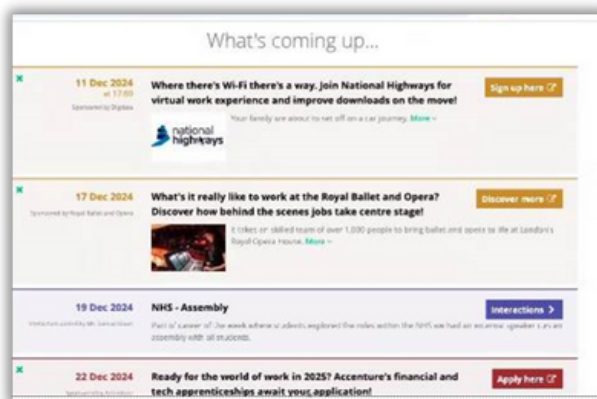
What's coming up...

×

11 Dec 2024
at 17:00
Sponsored by Digitas

Where there's Wi-Fi there's a way. Join National Highways for virtual work experience and improve downloads on the move!

Sign up here

national highways

Your family are about to set off on a car journey. More ›

×

17 Dec 2024
Sponsored by Royal Ballet and Opera

What's it really like to work at the Royal Ballet and Opera? Discover how behind the scenes jobs take centre stage!

Discover more

It takes a skilled team of over 1,000 people to bring ballet and opera to life at London's Royal Opera House. More ›

19 Dec 2024
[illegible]

NHS - Assembly

Interactions ›

Part of career of the week where students explored the roles within the NHS we had an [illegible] speaker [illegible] assembly with all students.

×

22 Dec 2024
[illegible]

Ready for the world of work in 2025? Accenture's financial and tech apprenticeships await your application!

Apply here